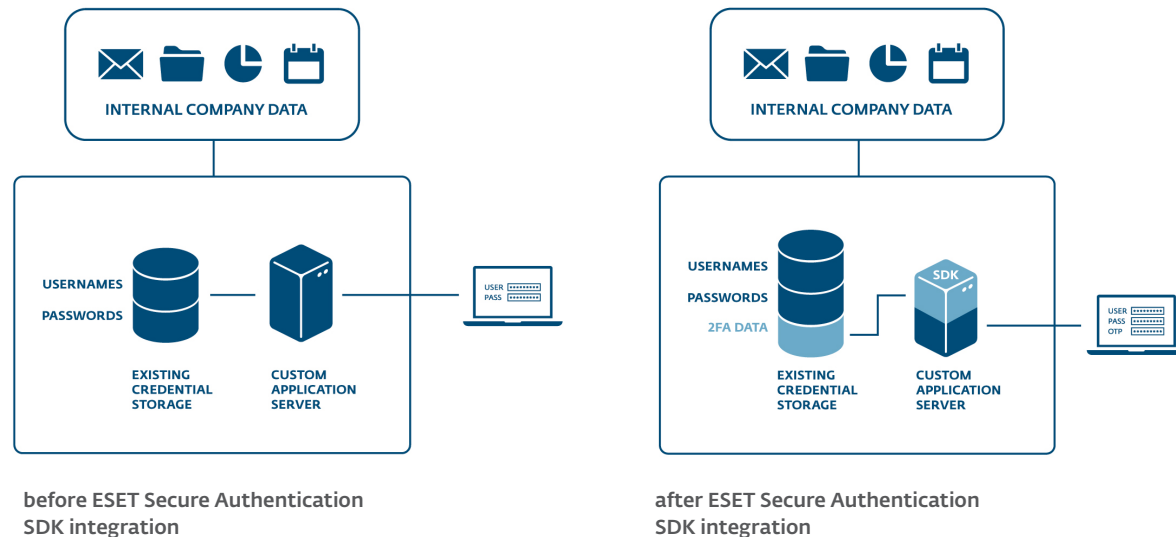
INTERNAL COMPANY DATA

USERNAMES
PASSWORDS

EXISTING CREDENTIAL STORAGE

CUSTOM APPLICATION SERVER

USER
PASS

before ESET Secure Authentication SDK integration

INTERNAL COMPANY DATA

USERNAMES
PASSWORDS
2FA DATA

SDK

EXISTING CREDENTIAL STORAGE

CUSTOM APPLICATION SERVER

USER
PASS
OTP

after ESET Secure Authentication SDK integration